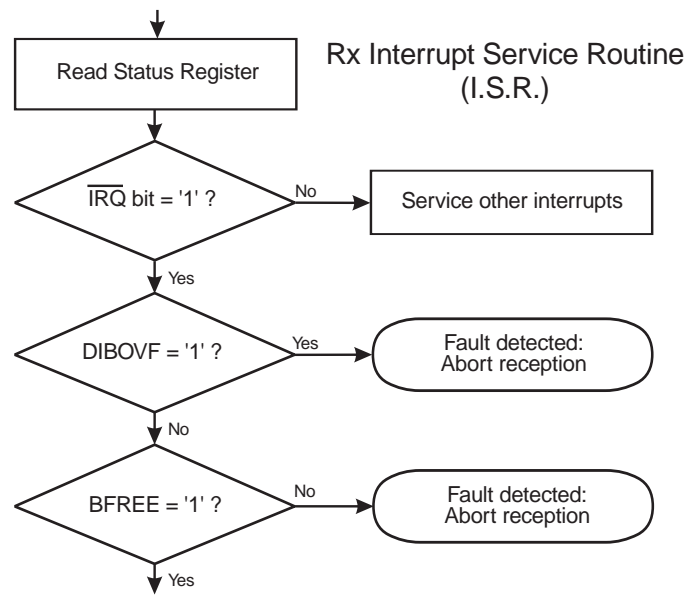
Rx Interrupt Service Routine (I.S.R.)

Read Status Register

$\overline{\text{IRQ}}$ bit = '1' ?

No

Service other interrupts

Yes

DIBOVF = '1' ?

Yes

Fault detected: Abort reception

No

BFREE = '1' ?

No

Fault detected: Abort reception

Yes